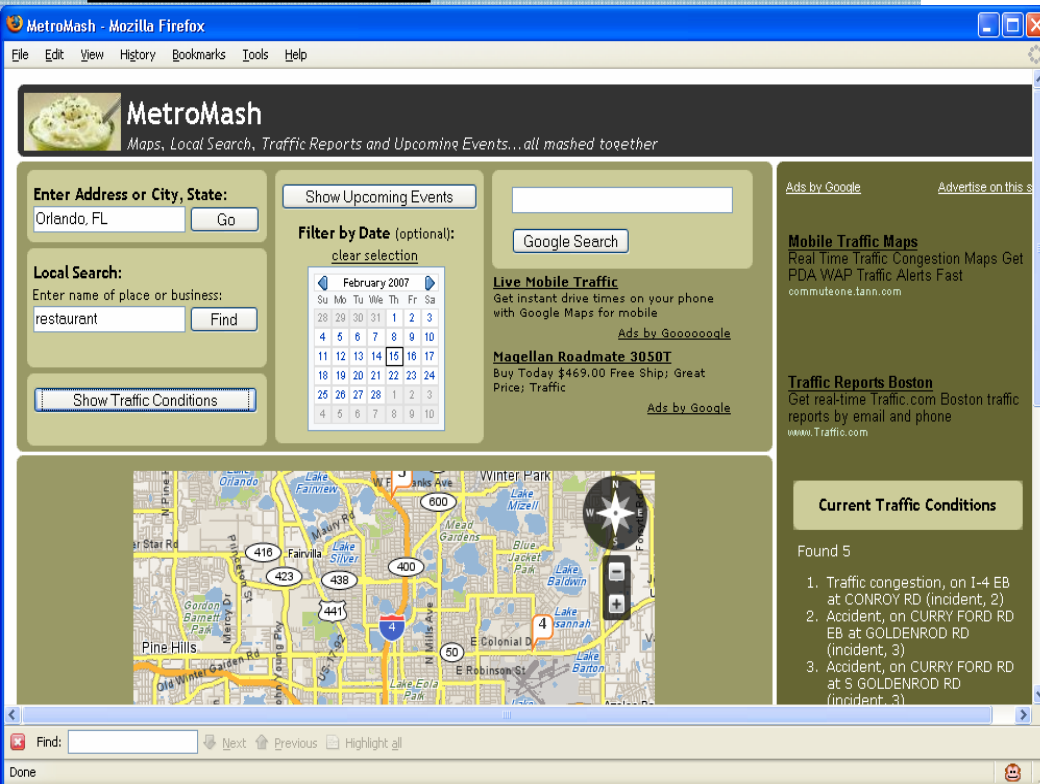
MetroMash - Mozilla Firefox

File Edit View History Bookmarks Tools Help

MetroMash
Maps, Local Search, Traffic Reports and Upcoming Events...all mashed together

Enter Address or City, State:
Orlando, FL
Go

Local Search:
Enter name of place or business:
restaurant
Find

Show Traffic Conditions

Show Upcoming Events

Filter by Date (optional):
clear selection

February 2007

| Su | Mo | Tu | We | Th | Fr | Sa |
|---|---|---|---|---|---|---|
| 28 | 29 | 30 | 31 | 1 | 2 | 3 |
| 4 | 5 | 6 | 7 | 8 | 9 | 10 |
| 11 | 12 | 13 | 14 | 15 | 16 | 17 |
| 18 | 19 | 20 | 21 | 22 | 23 | 24 |
| 25 | 26 | 27 | 28 | 1 | 2 | 3 |
| 4 | 5 | 6 | 7 | 8 | 9 | 10 |

Google Search

Live Mobile Traffic
Get instant drive times on your phone with Google Maps for mobile
Ads by Goooooogle

Magellan Roadmate 3050T
Buy Today $469.00 Free Ship; Great Price; Traffic
Ads by Google

Ads by Google
Advertise on this s

Mobile Traffic Maps
Real Time Traffic Congestion Maps Get PDA WAP Traffic Alerts Fast
commuteone.tann.com

Traffic Reports Boston
Get real-time Traffic.com Boston traffic reports by email and phone
www.Traffic.com

Current Traffic Conditions

Found 5

1. Traffic congestion, on I-4 EB at CONROY RD (incident, 2)
2. Accident, on CURRY FORD RD EB at GOLDENROD RD (incident, 3)
3. Accident, on CURRY FORD RD at S GOLDENROD RD (incident, 3)

Lake Orlando
Lake Fairview
Winter Park
W Fairbanks Ave
600
Lake Mizell
Mead Gardens
416
Fairvilla
Lake Silver
423
438
400
Blue Jacket Park
Lake Baldwin
441
Gordon Barnett Park
4
Lake Susannah
Pine Hills
E Colonial Dr
50
E Robinson St
Lake Barton
Lake Eola Park
Old Winter Garden Rd
N Mills Ave
Maury Rd
Princeton St
Mercy Dr
N

Find:
Next
Previous
Highlight all

Done